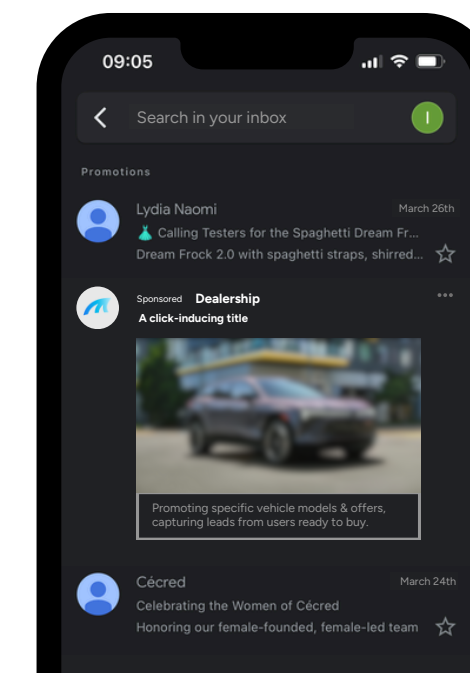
09:05

Search in your inbox

I

Promotions

Lydia Naomi
March 26th
👗 Calling Testers for the Spaghetti Dream Fr...
Dream Frock 2.0 with spaghetti straps, shirred...

Sponsored Dealership
A click-inducing title

Promoting specific vehicle models & offers, capturing leads from users ready to buy.

Cécred
March 24th
Celebrating the Women of Cécred
Honoring our female-founded, female-led team